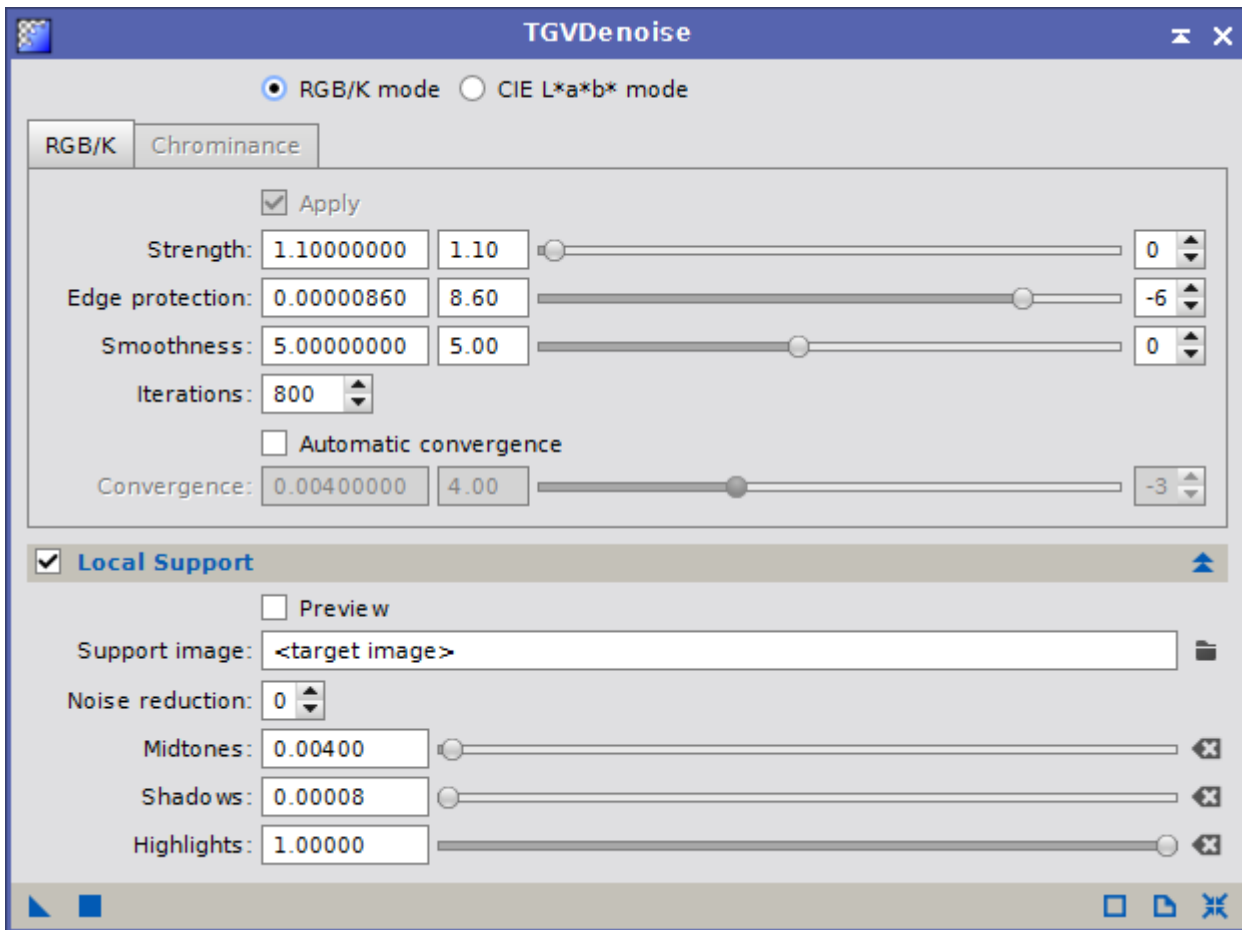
TGVDenoise

RGB/K mode CIE L*a*b* mode

RGB/K Chrominance

Apply

Strength: 1.10000000 1.10 0

Edge protection: 0.00000860 8.60 -6

Smoothness: 5.00000000 5.00 0

Iterations: 800

Automatic convergence

Convergence: 0.00400000 4.00 -3

Local Support

Preview

Support image: <target image>

Noise reduction: 0

Midtones: 0.00400

Shadows: 0.00008

Highlights: 1.00000